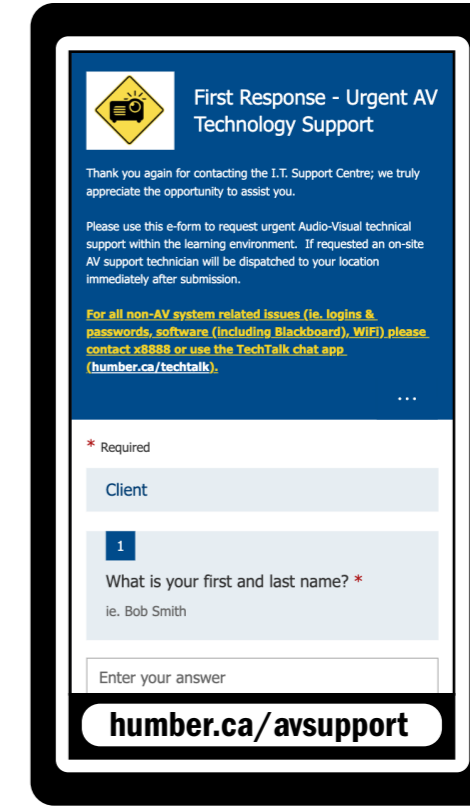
First Response - Urgent AV Technology Support

Thank you again for contacting the I.T. Support Centre; we truly appreciate the opportunity to assist you.

Please use this e-form to request urgent Audio-Visual technical support within the learning environment. If requested an on-site AV support technician will be dispatched to your location immediately after submission.

For all non-AV system related issues (ie. logins & passwords, software (including Blackboard), WiFi) please contact x8888 or use the TechTalk chat app (humber.ca/techtalk).

...

* Required

Client

1

What is your first and last name? *

ie. Bob Smith

Enter your answer

humber.ca/avsupport